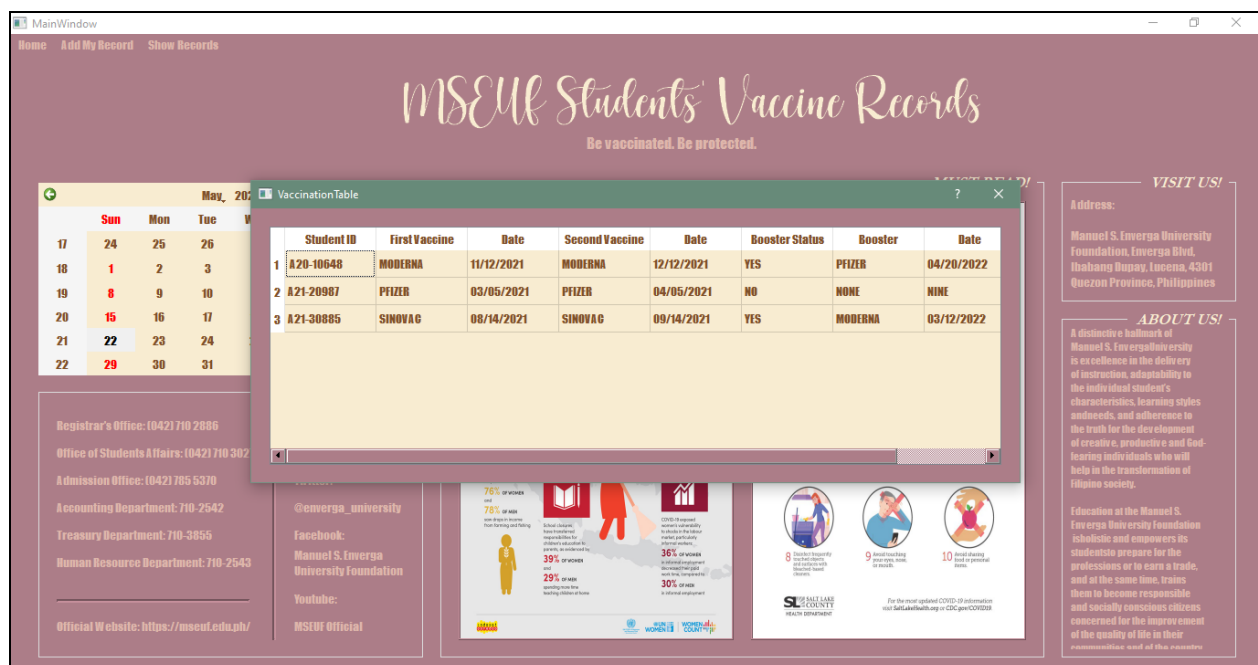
MainWindow

Home Add My Record Show Records

MSEUf Students' Vaccine Records

Be vaccinated. Be protected.

May 202

| | Sun | Mon | Tue |
|---|---|---|---|
| 17 | 24 | 25 | 26 |
| 18 | 1 | 2 | 3 |
| 19 | 8 | 9 | 10 |
| 20 | 15 | 16 | 17 |
| 21 | 22 | 23 | 24 |
| 22 | 29 | 30 | 31 |

VaccinationTable ? ✕

| | Student ID | First Vaccine | Date | Second Vaccine | Date | Booster Status | Booster | Date |
|---|---|---|---|---|---|---|---|---|
| 1 | A20-10648 | MODERNA | 11/12/2021 | MODERNA | 12/12/2021 | YES | PFIZER | 04/20/2022 |
| 2 | A21-20987 | PFIZER | 03/05/2021 | PFIZER | 04/05/2021 | NO | NONE | NINE |
| 3 | A21-30885 | SINOVAC | 08/14/2021 | SINOVAC | 09/14/2021 | YES | MODERNA | 03/12/2022 |

MUST READ!

VISIT US!

Address:

Manuel S. Enverga University Foundation, Enverga Blvd, Ibabang Dupay, Lucena, 4301 Quezon Province, Philippines

ABOUT US!

A distinctive hallmark of Manuel S. EnvergaUniversity is excellence in the delivery of instruction, adaptability to the individual student's characteristics, learning styles andneeds, and adherence to the truth for the development of creative, productive and God-fearing individuals who will help in the transformation of Filipino society.

Education at the Manuel S. Enverga University Foundation isholistic and empowers its studentsto prepare for the professions or to earn a trade, and at the same time, trains them to become responsible and socially conscious citizens concerned for the improvement of the quality of life in their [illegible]

Registrar's Office: (042) 710 2886

Office of Students Affairs: (042) 710 302

Admission Office: (042) 785 5370

Accounting Department: 710-2542

Treasury Department: 710-3855

Human Resource Department: 710-2543

Official Website: https://mseuf.edu.ph/

@enverga_university

Facebook:

Manuel S. Enverga University Foundation

Youtube:

MSEUF Official

76% OF WOMEN and 78% OF MEN

39% OF WOMEN and 29% OF MEN

36% OF WOMEN

30% OF MEN

8 Disinfect frequently touched objects and surfaces

9 Avoid touching your eyes, nose, or mouth

10 Avoid sharing food or personal items

SALT LAKE COUNTY HEALTH DEPARTMENT

For the most updated COVID-19 information visit SaltLakeHealth.org or CDC.gov/COVID19